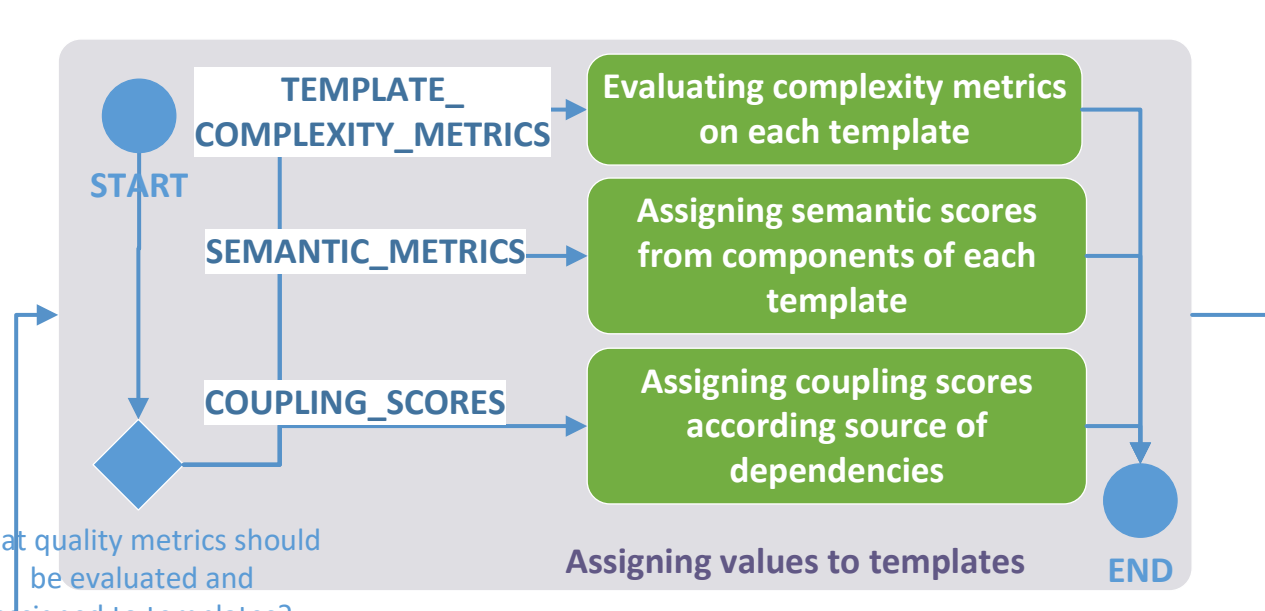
START

TEMPLATE_ COMPLEXITY_METRICS

SEMANTIC_METRICS

COUPLING_SCORES

Evaluating complexity metrics on each template

Assigning semantic scores from components of each template

Assigning coupling scores according source of dependencies

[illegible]at quality metrics should be evaluated and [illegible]

Assigning values to templates

END